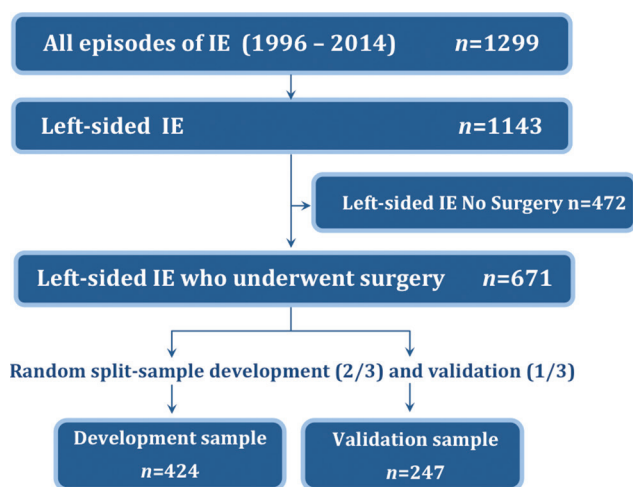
All episodes of IE (1996 – 2014) $n$=1299

Left-sided IE $n$=1143

Left-sided IE No Surgery n=472

Left-sided IE who underwent surgery $n$=671

Random split-sample development (2/3) and validation (1/3)

Development sample
$n$=424

Validation sample
$n$=247